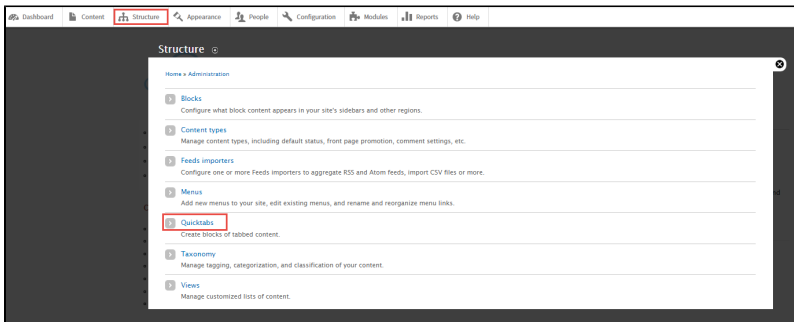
Dashboard Content Structure Appearance People Configuration Modules Reports Help

Structure

Home » Administration

Blocks
Configure what block content appears in your site's sidebars and other regions.

Content types
Manage content types, including default status, front page promotion, comment settings, etc.

Feeds importers
Configure one or more Feeds importers to aggregate RSS and Atom feeds, import CSV files or more.

Menus
Add new menus to your site, edit existing menus, and rename and reorganize menu links.

Quicktabs
Create blocks of tabbed content.

Taxonomy
Manage tagging, categorization, and classification of your content.

Views
Manage customized lists of content.